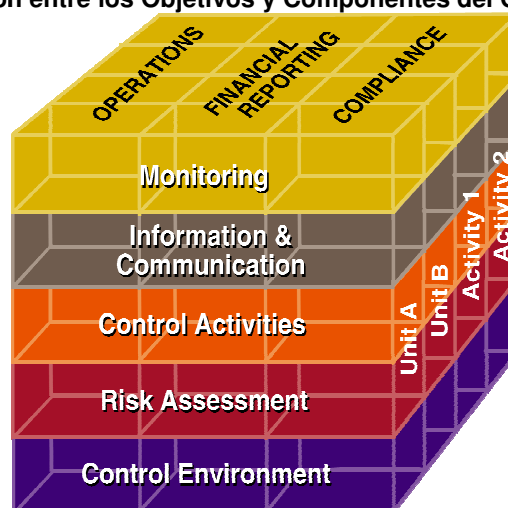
on entre los Objetivos y Componentes del C

OPERATIONS
FINANCIAL REPORTING
COMPLIANCE

Monitoring
Information & Communication
Control Activities
Risk Assessment
Control Environment

Unit A
Unit B
Activity 1
Activity 2